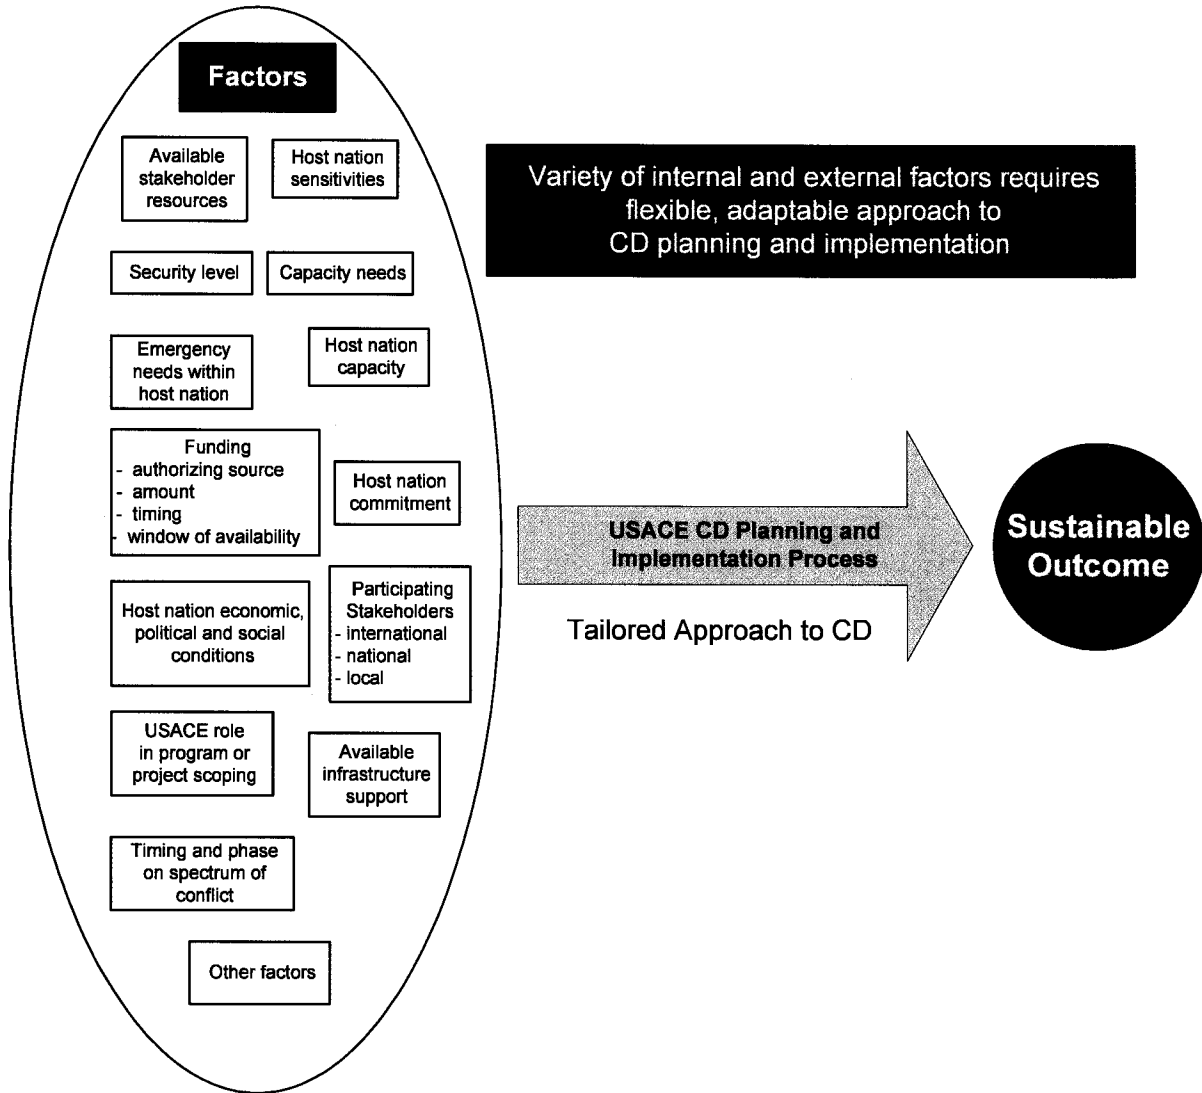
Factors

Available stakeholder resources

Host nation sensitivities

Security level

Capacity needs

Emergency needs within host nation

Host nation capacity

Funding
- authorizing source
- amount
- timing
- window of availability

Host nation commitment

Host nation economic, political and social conditions

Participating Stakeholders
- international
- national
- local

USACE role in program or project scoping

Available infrastructure support

Timing and phase on spectrum of conflict

Other factors

Variety of internal and external factors requires flexible, adaptable approach to CD planning and implementation

USACE CD Planning and Implementation Process

Tailored Approach to CD

Sustainable Outcome